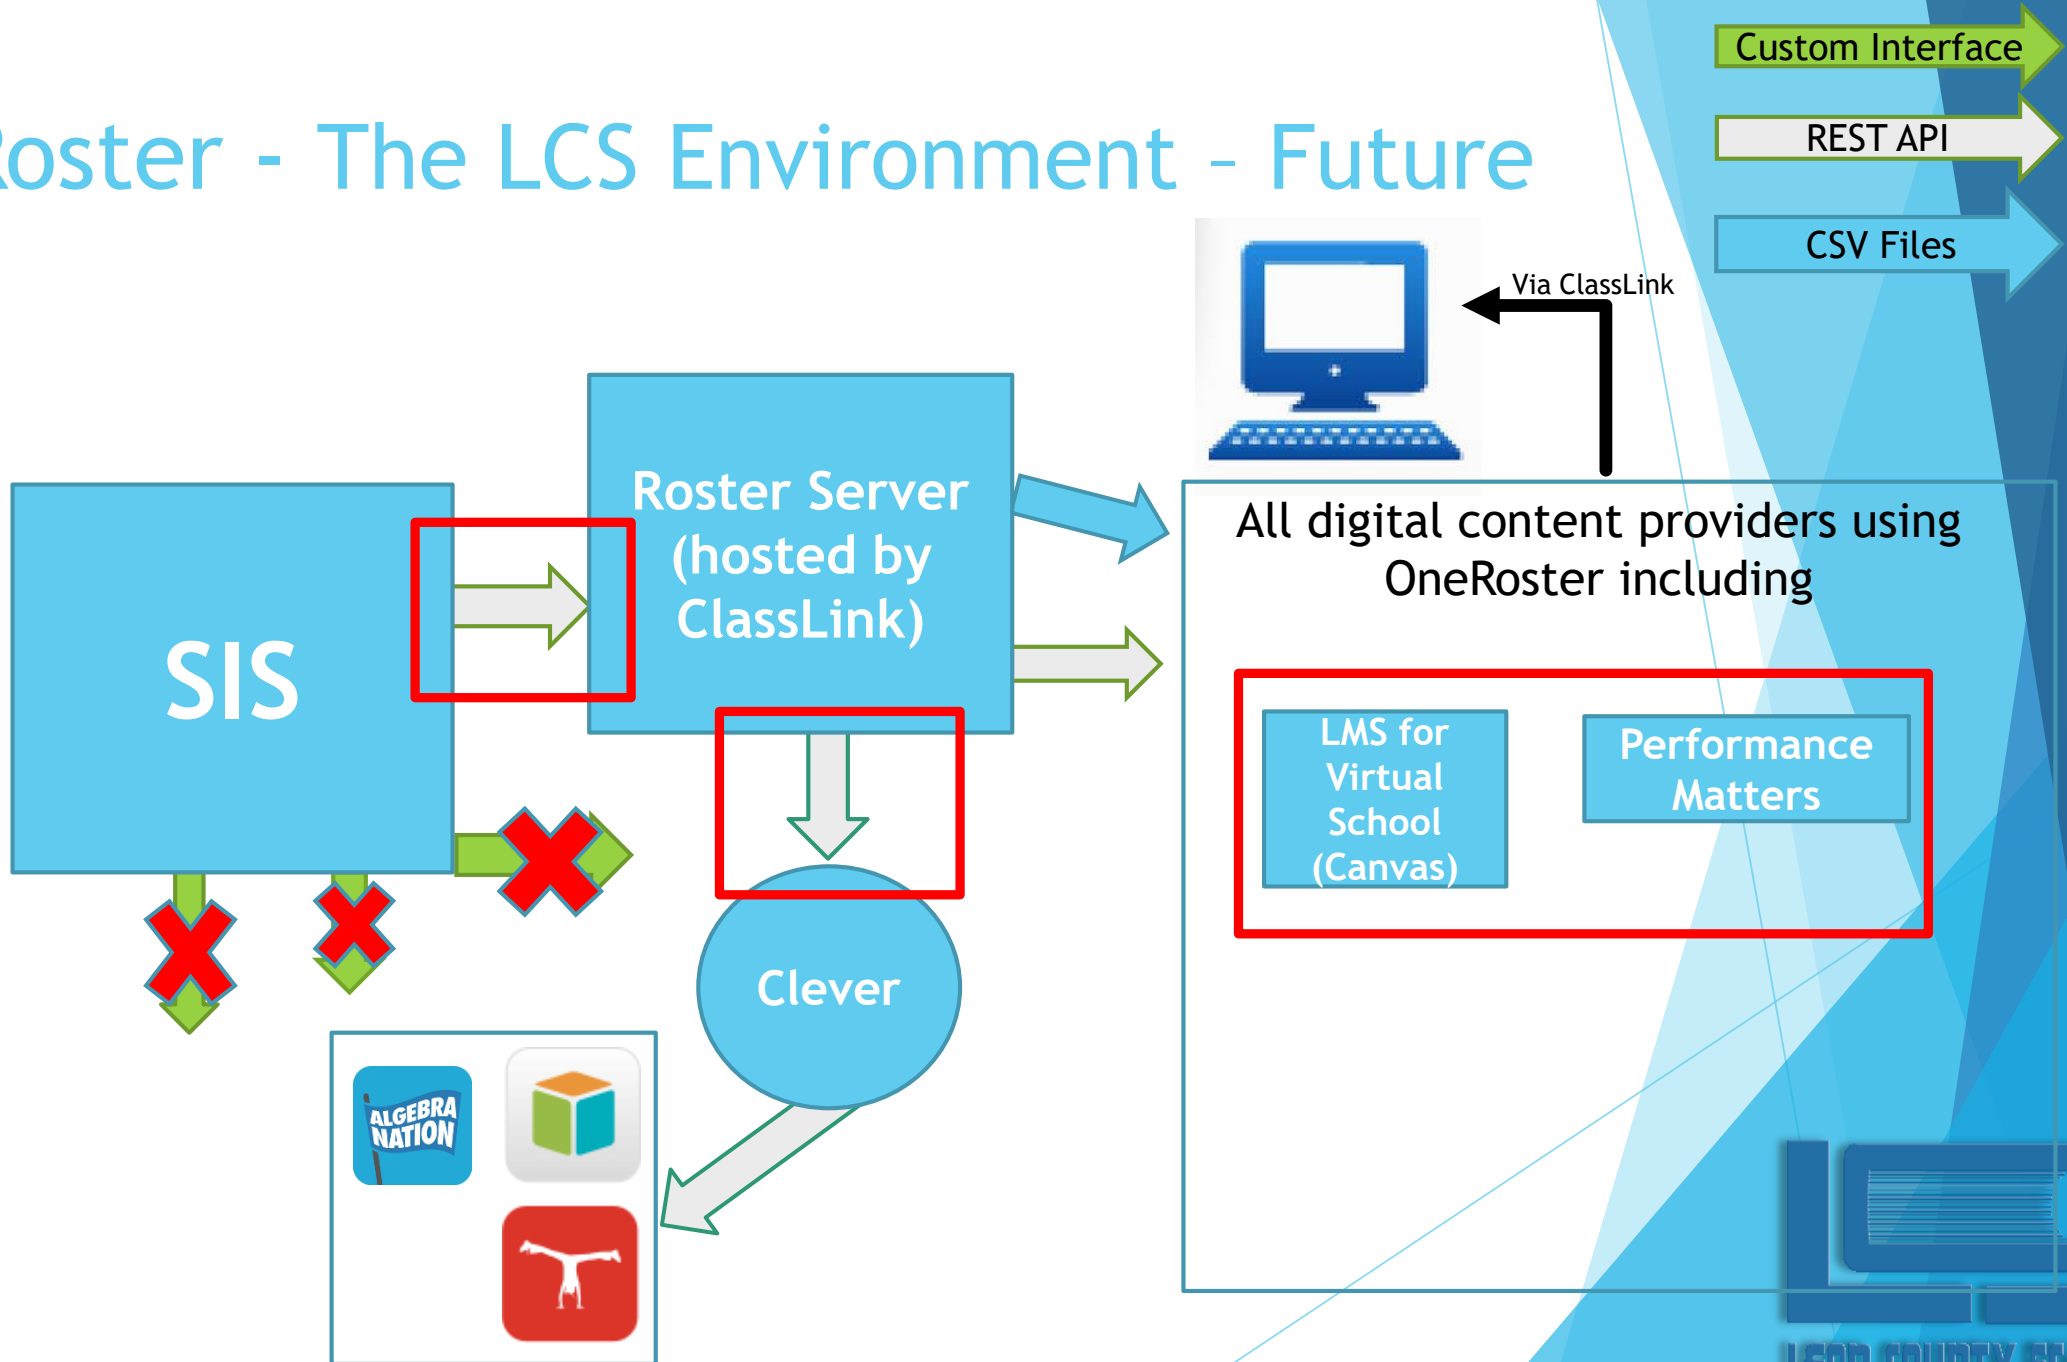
Custom Interface

REST API

CSV Files

oster - The LCS Environment - Future

Via ClassLink

Roster Server (hosted by ClassLink)

All digital content providers using OneRoster including

SIS

LMS for Virtual School (Canvas)

Performance Matters

Clever

ALGEBRA NATION